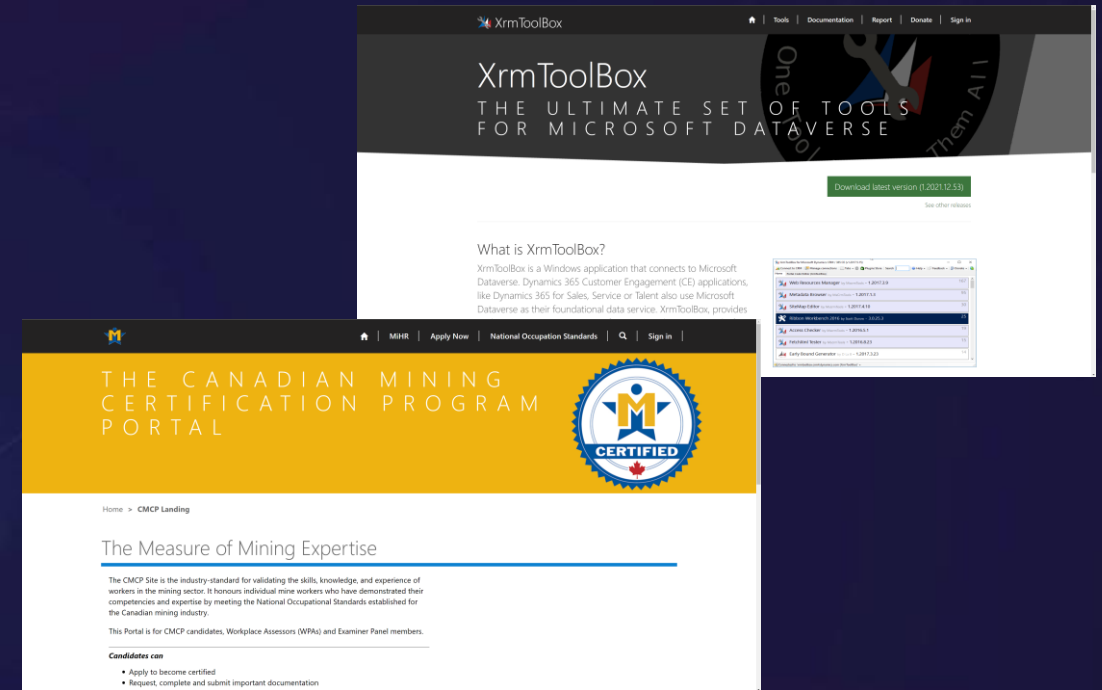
XrmToolBox

Tools | Documentation | Report | Donate | Sign in

XrmToolBox

THE ULTIMATE SET OF TOOLS FOR MICROSOFT DATAVERSE

Download latest version (1.2021.12.53)

See other releases

What is XrmToolBox?

XrmToolBox is a Windows application that connects to Microsoft Dataverse. Dynamics 365 Customer Engagement (CE) applications, like Dynamics 365 for Sales, Service or Talent also use Microsoft Dataverse as their foundational data service. XrmToolBox, provides

Web Resources Manager
Metadata Browser
SiteMap Editor
Ribbon Workbench 2016
Access Checker
FetchXml Tester
Early Bound Generator

MiHR | Apply Now | National Occupation Standards | Sign in

THE CANADIAN MINING CERTIFICATION PROGRAM PORTAL

CERTIFIED

Home > CMCP Landing

The Measure of Mining Expertise

The CMCP Site is the industry-standard for validating the skills, knowledge, and experience of workers in the mining sector. It honours individual mine workers who have demonstrated their competencies and expertise by meeting the National Occupational Standards established for the Canadian mining industry.

This Portal is for CMCP candidates, Workplace Assessors (WPAs) and Examiner Panel members.

Candidates can

• Apply to become certified
• Request, complete and submit important documentation